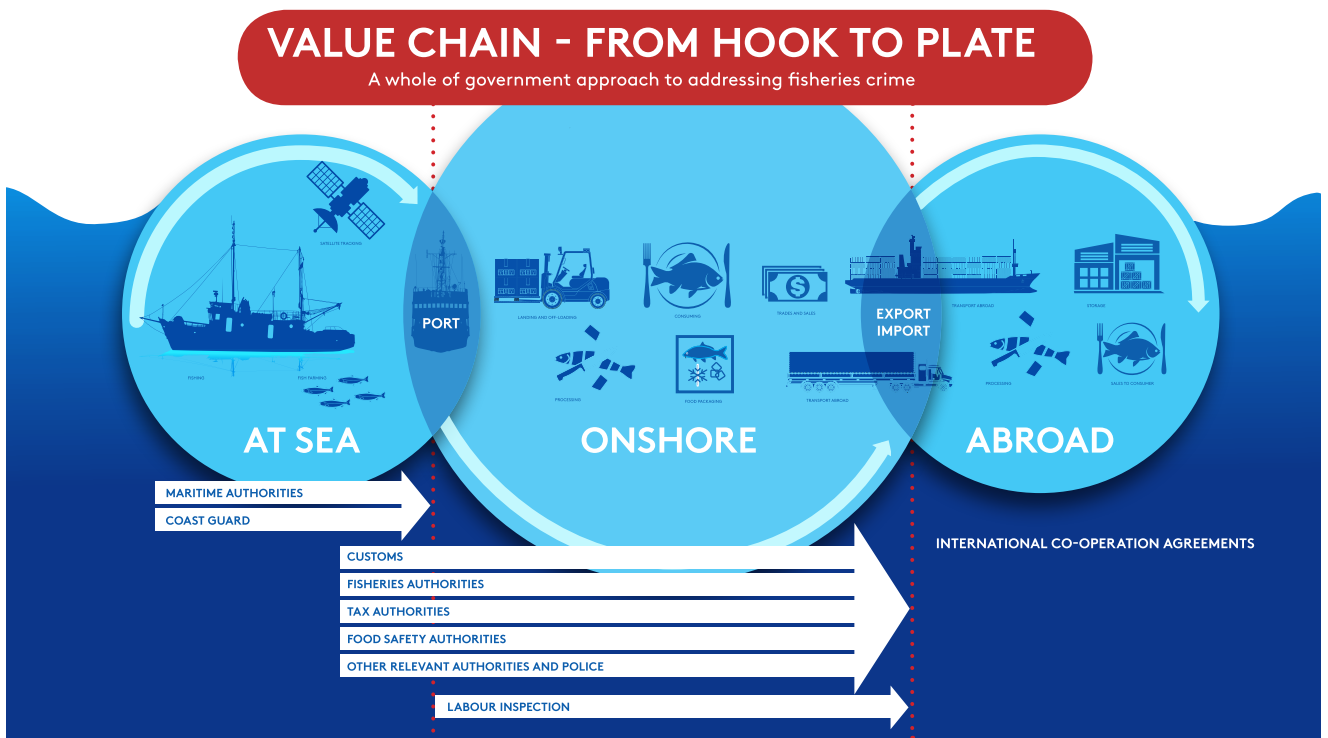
VALUE CHAIN - FROM HOOK TO PLATE
A whole of government approach to addressing fisheries crime

SATELLITE TRACKING
FISHING
FISH FARMING
PORT
LANDING AND OFF-LOADING
CONSUMING
TRADES AND SALES
PROCESSING
FOOD PACKAGING
TRANSPORT AROUND
EXPORT
IMPORT
TRANSPORT ABROAD
STORAGE
PROCESSING
SALES TO CONSUMER

AT SEA
ONSHORE
ABROAD

MARITIME AUTHORITIES
COAST GUARD
CUSTOMS
FISHERIES AUTHORITIES
TAX AUTHORITIES
FOOD SAFETY AUTHORITIES
OTHER RELEVANT AUTHORITIES AND POLICE
LABOUR INSPECTION
INTERNATIONAL CO-OPERATION AGREEMENTS